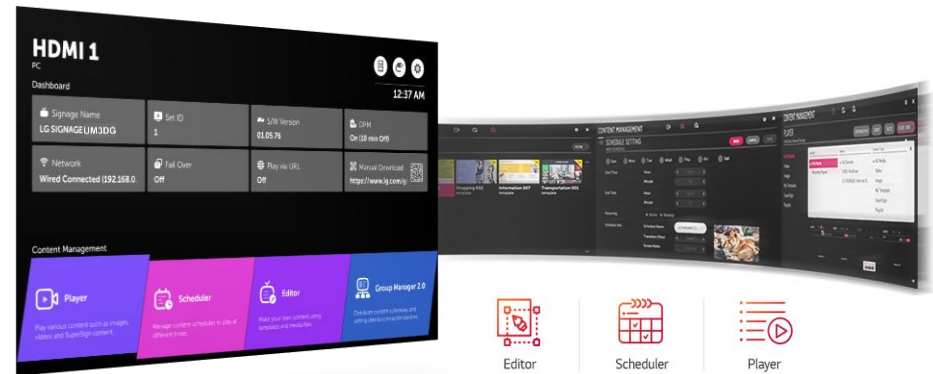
HDMI 1
PC

Dashboard

12:37 AM

Signage Name
LG SIGNAGEUM3DG

Set ID
1

S/W Version
01.05.76

DPM
On (10 min Off)

Network
Wired Connected (192.168.0.

Fail Over
Off

Play via URL
Off

Manual Download
https://www.lg.com/g

Content Management

Player
Play various content such as images, videos, and SuperSign content.

Scheduler
Manage content schedules to play at different times.

Editor
Make your own content using templates and media files.

Group Manager 2.0
Distribute content schedules and setting data to connected displays.

CONTENT MANAGEMENT
SCHEDULE SETTING

Shopping 002
Information 007
Transportation 001

CONTENT MANAGEMENT
PLAYER

Editor

Scheduler

Player